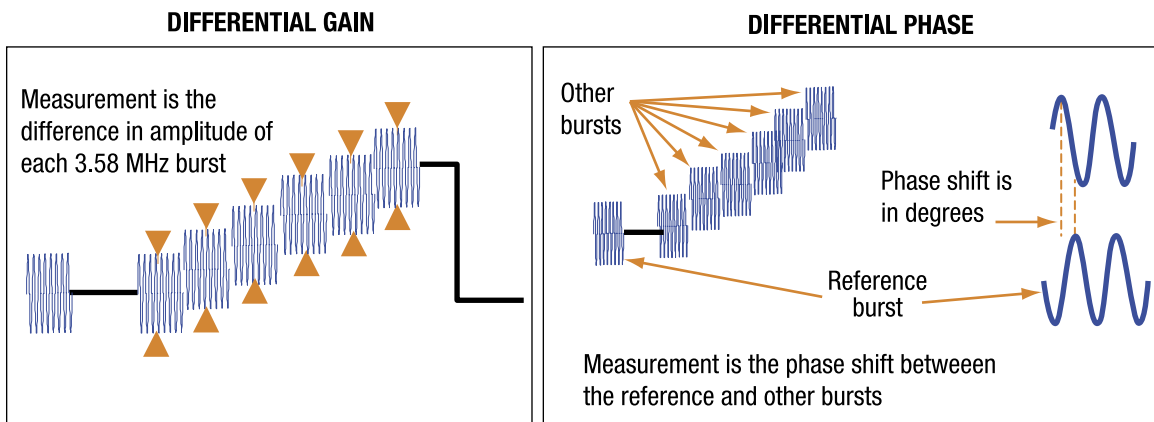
DIFFERENTIAL GAIN

Measurement is the difference in amplitude of each 3.58 MHz burst

DIFFERENTIAL PHASE

Other bursts

Phase shift is in degrees

Reference burst

Measurement is the phase shift between the reference and other bursts